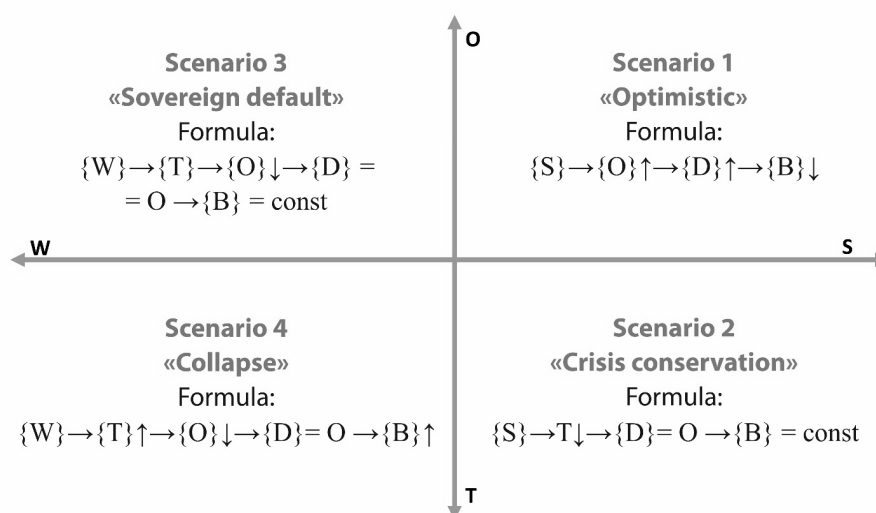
O

Scenario 3
«Sovereign default»
Formula:
$\{W\} \rightarrow \{T\} \rightarrow \{O\} \downarrow \rightarrow \{D\} =$
$= O \rightarrow \{B\} = \text{const}$

Scenario 1
«Optimistic»
Formula:
$\{S\} \rightarrow \{O\} \uparrow \rightarrow \{D\} \uparrow \rightarrow \{B\} \downarrow$

W

S

Scenario 4
«Collapse»
Formula:
$\{W\} \rightarrow \{T\} \uparrow \rightarrow \{O\} \downarrow \rightarrow \{D\} = O \rightarrow \{B\} \uparrow$

Scenario 2
«Crisis conservation»
Formula:
$\{S\} \rightarrow T \downarrow \rightarrow \{D\} = O \rightarrow \{B\} = \text{const}$

T